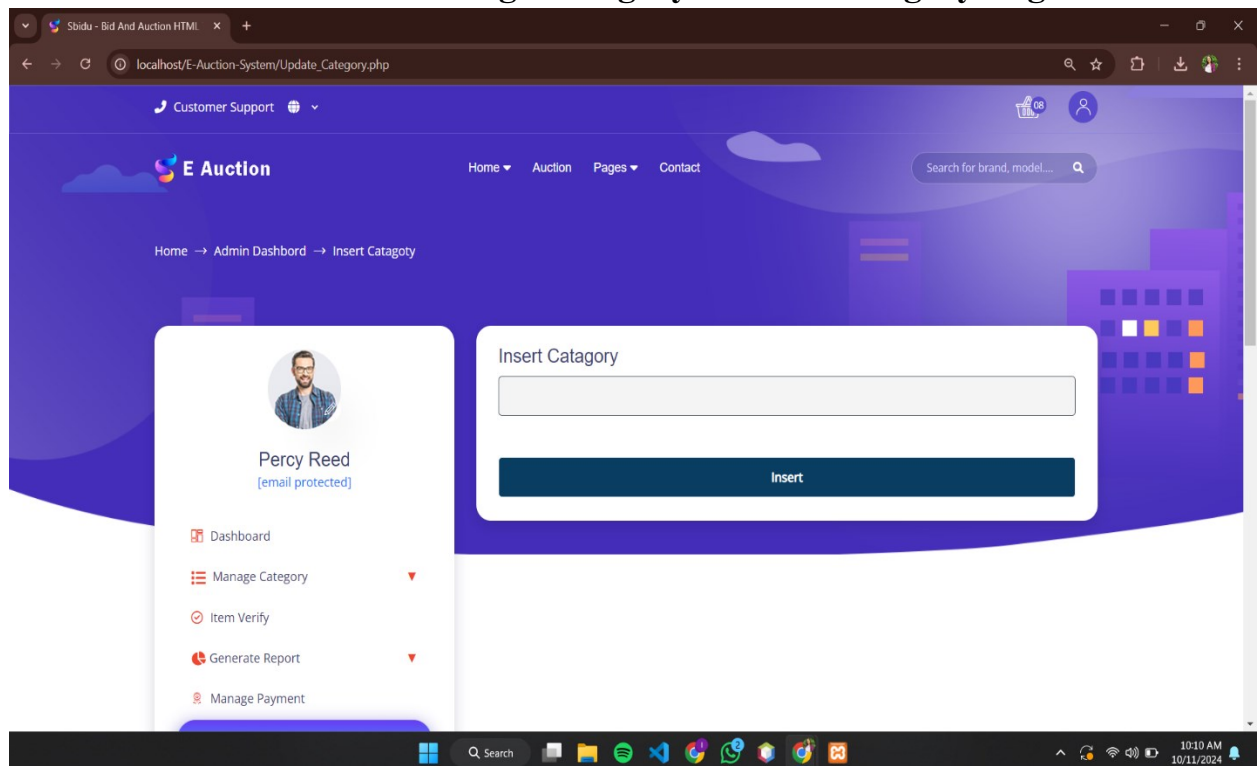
Sbidu - Bid And Auction HTML ×

localhost/E-Auction-System/Update_Category.php

Customer Support

08

E Auction

Home Auction Pages Contact

Search for brand, model....

Home → Admin Dashbord → Insert Catagoty

Percy Reed
[email protected]

Dashboard

Manage Category

Item Verify

Generate Report

Manage Payment

Insert Catagory

Insert

Search

10:10 AM
10/11/2024